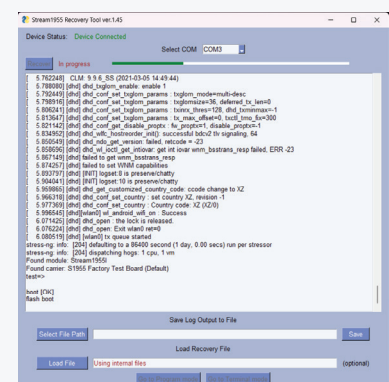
Stream1955 Recovery Tool ver.1.45

Device Status: Device Connected

Select COM: COM3

In progress

[ 5.762248] CLM: 9.9.6_SS (2021-03-05 14:49:44)
[ 5.788080] [dhd] dhd_txglom_enable: enable 1
[ 5.792449] [dhd] dhd_conf_set_txglom_params : txglom_mode=multi-desc
[ 5.798916] [dhd] dhd_conf_set_txglom_params : txglomsize=36, deferred_tx_len=0
[ 5.806241] [dhd] dhd_conf_set_txglom_params : txinrx_thres=128, dhd_txminmax=-1
[ 5.813647] [dhd] dhd_conf_set_txglom_params : tx_max_offset=0, txctl_tmo_fix=300
[ 5.821142] [dhd] dhd_conf_get_disable_proptx : fw_proptx=1, disable_proptx=-1
[ 5.834952] [dhd] dhd_wlfc_hostreorder_init(): successful bdcv2 tlv signaling, 64
[ 5.850549] [dhd] dhd_ndo_get_version: failed, retcode = -23
[ 5.858696] [dhd] dhd_wl_ioctl_get_intiovar: get int iovar wnm_bsstrans_resp failed, ERR -23
[ 5.867149] [dhd] failed to get wnm_bsstrans_resp
[ 5.874257] [dhd] failed to set WNM capabilities
[ 5.893797] [dhd] [INIT] logset:0 is preserve/chatty
[ 5.904041] [dhd] [INIT] logset:10 is preserve/chatty
[ 5.959865] [dhd] dhd_get_customized_country_code: code change to XZ
[ 5.966318] [dhd] dhd_conf_set_country : set country XZ, revision -1
[ 5.977369] [dhd] dhd_conf_set_country : Country code: XZ (XZ/0)
[ 5.996545] [dhd] [wlan0] wl_android_wifi_on : Success
[ 6.071425] [dhd] dhd_open : the lock is released.
[ 6.076214] [dhd] dhd_open : Exit wlan0 ret=0
[ 6.080519] [dhd] [wlan0] tx queue started
stress-ng: info: [204] defaulting to a 86400 second (1 day, 0.00 secs) run per stressor
stress-ng: info: [204] dispatching hogs: 1 cpu, 1 vm
Found module: Stream1955i
Found carrier: S1955 Factory Test Board (Default)
test=>

boot [OK]
flash boot

Save Log Output to File

Select File Path

Save

Load Recovery File

Load File

Using internal files

(optional)